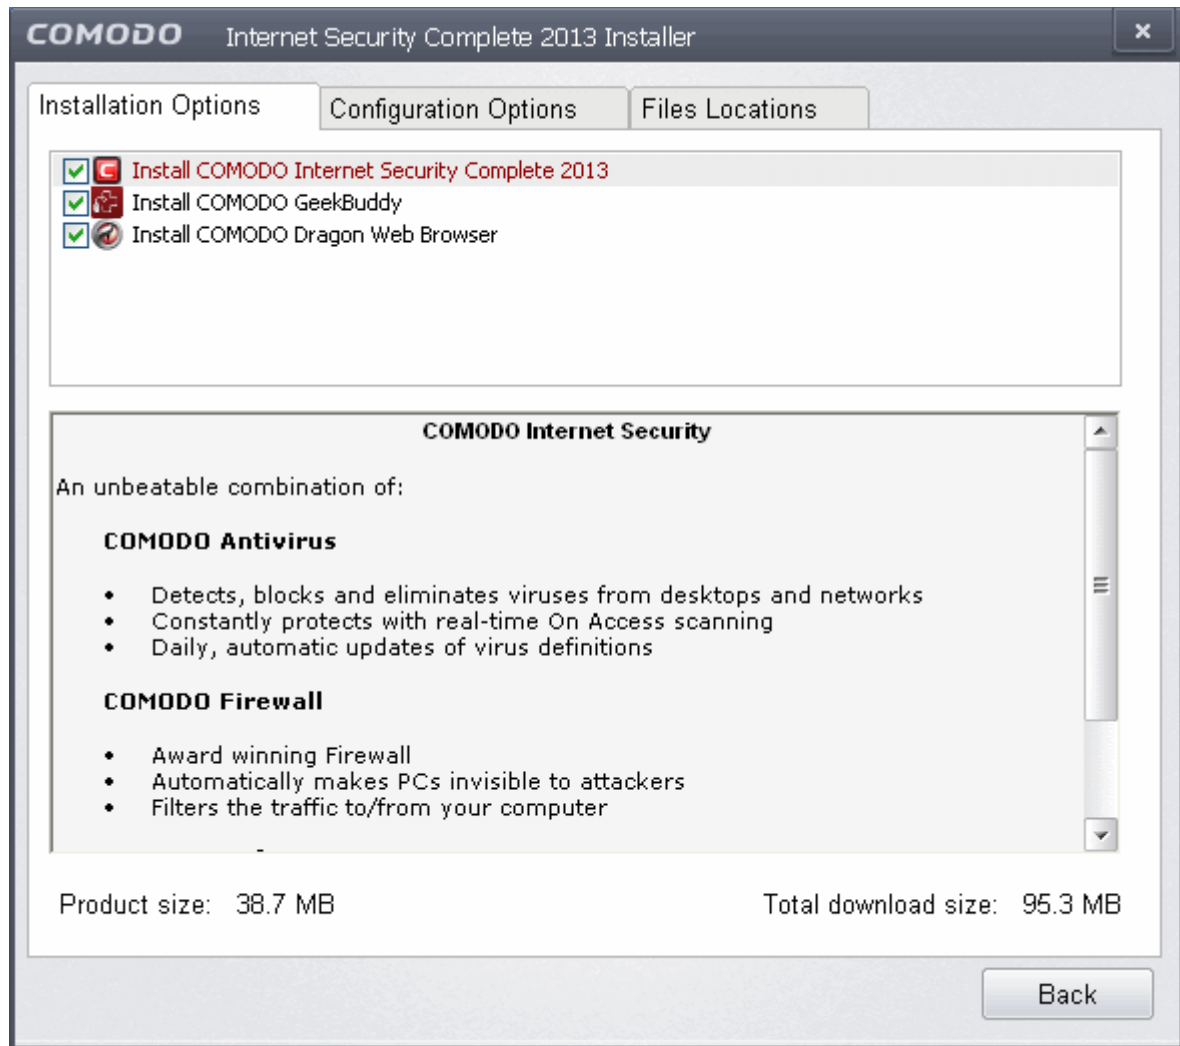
COMODO Internet Security Complete 2013 Installer

×

Installation Options | Configuration Options | Files Locations

Install COMODO Internet Security Complete 2013
Install COMODO GeekBuddy
Install COMODO Dragon Web Browser

COMODO Internet Security

An unbeatable combination of:

COMODO Antivirus

• Detects, blocks and eliminates viruses from desktops and networks
• Constantly protects with real-time On Access scanning
• Daily, automatic updates of virus definitions

COMODO Firewall

• Award winning Firewall
• Automatically makes PCs invisible to attackers
• Filters the traffic to/from your computer

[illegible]

Product size: 38.7 MB

Total download size: 95.3 MB

Back